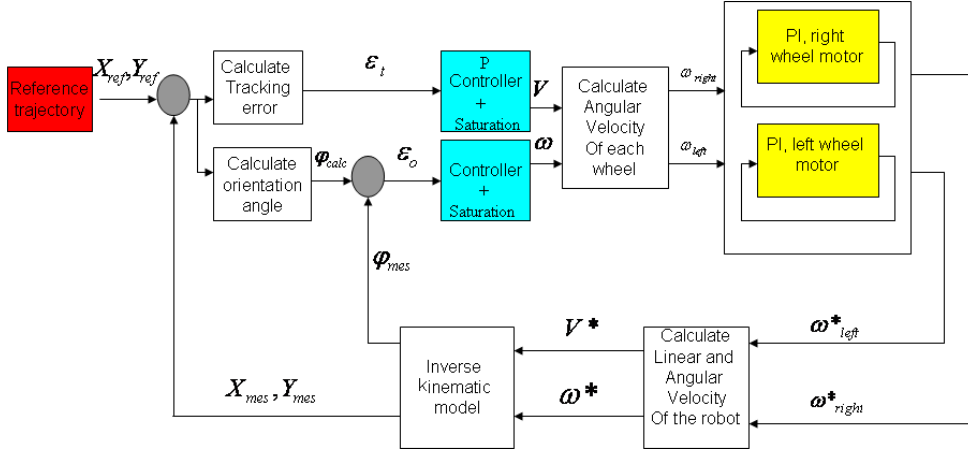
Reference trajectory

$X_{ref}, Y_{ref}$

Calculate Tracking error

$\varepsilon_t$

P Controller + Saturation

$V$

Calculate Angular Velocity Of each wheel

$\omega_{right}$

$\omega_{left}$

PI, right wheel motor

PI, left wheel motor

Calculate orientation angle

$\varphi_{calc}$

$\varepsilon_o$

Controller + Saturation

$\omega$

$\varphi_{mes}$

$V^*$

$\omega^*$

Inverse kinematic model

Calculate Linear and Angular Velocity Of the robot

$\omega^*_{left}$

$\omega^*_{right}$

$X_{mes}, Y_{mes}$